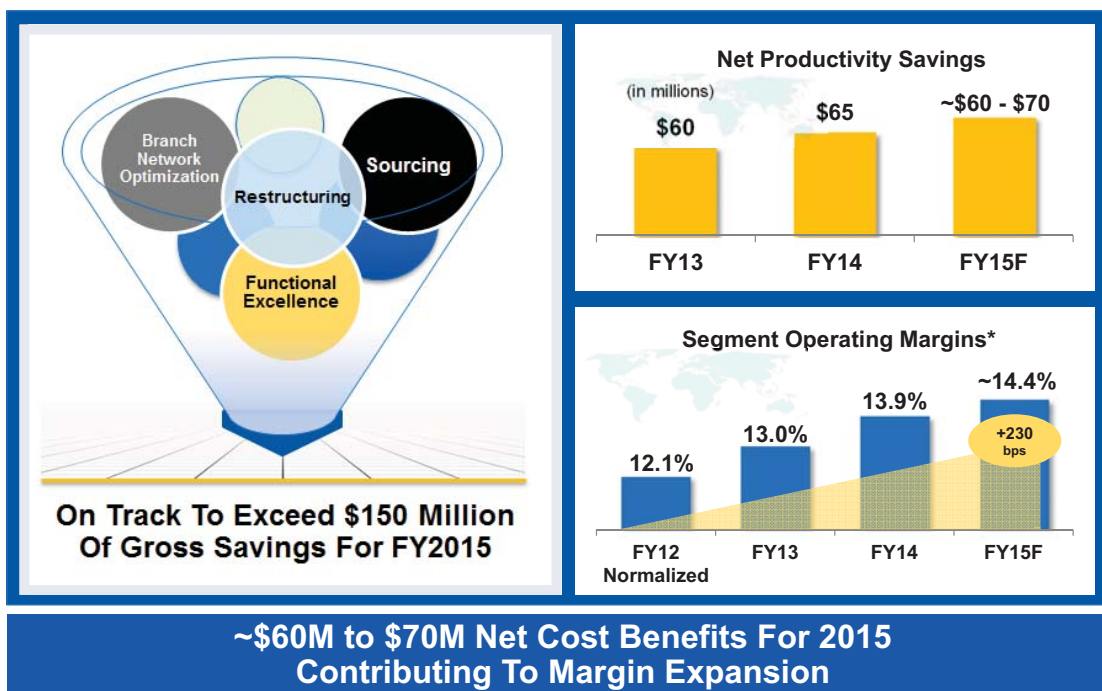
Branch Network Optimization

Sourcing

Restructuring

Functional Excellence

On Track To Exceed $150 Million Of Gross Savings For FY2015

Net Productivity Savings

(in millions)

| $60 | $65 | ~$60 - $70 |
|---|---|---|
| FY13 | FY14 | FY15F |

Segment Operating Margins*

| 12.1% | 13.0% | 13.9% | ~14.4% |
|---|---|---|---|
| FY12 Normalized | FY13 | FY14 | FY15F |

+230 bps

~$60M to $70M Net Cost Benefits For 2015 Contributing To Margin Expansion